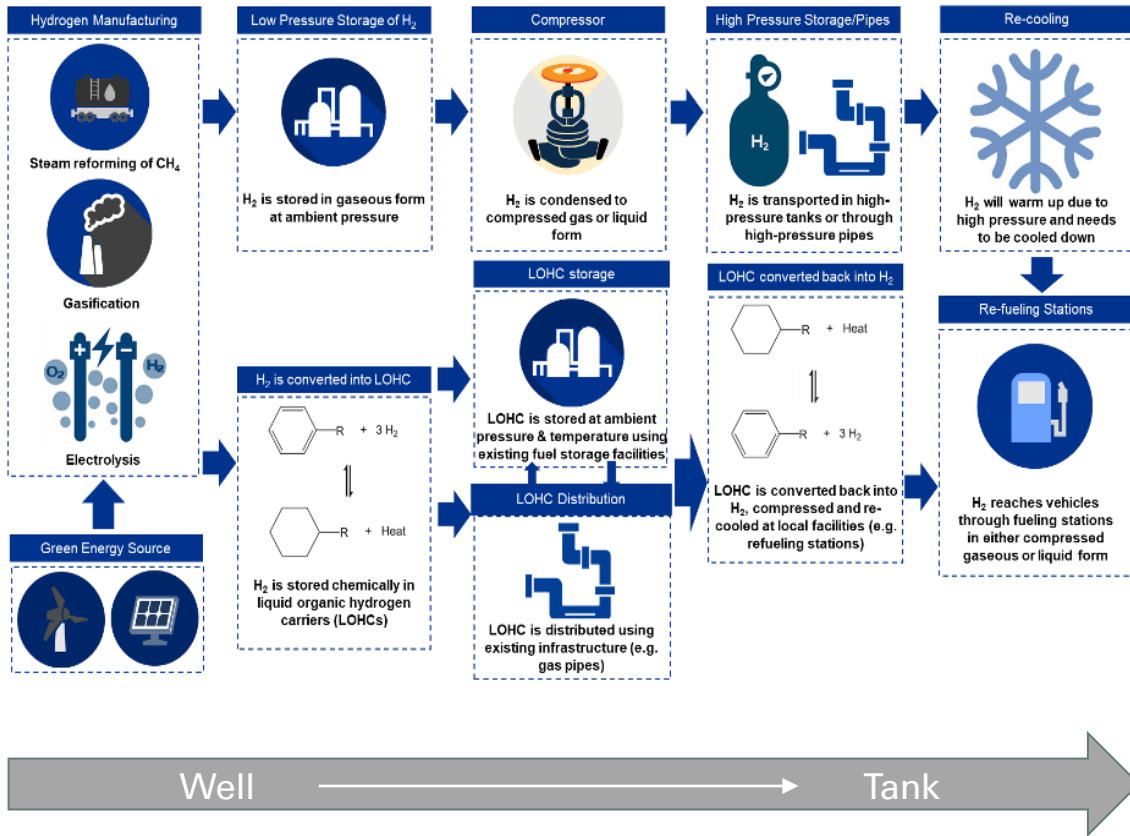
Hydrogen Manufacturing

Steam reforming of $CH_4$

Gasification

$O_2$ $H_2$

Electrolysis

Green Energy Source

Low Pressure Storage of $H_2$

$H_2$ is stored in gaseous form at ambient pressure

Compressor

$H_2$ is condensed to compressed gas or liquid form

High Pressure Storage/Pipes

$H_2$

$H_2$ is transported in high-pressure tanks or through high-pressure pipes

Re-cooling

$H_2$ will warm up due to high pressure and needs to be cooled down

Re-fueling Stations

$H_2$ reaches vehicles through fueling stations in either compressed gaseous or liquid form

$H_2$ is converted into LOHC

R + 3 $H_2$

R + Heat

$H_2$ is stored chemically in liquid organic hydrogen carriers (LOHCs)

LOHC storage

LOHC is stored at ambient pressure & temperature using existing fuel storage facilities

LOHC Distribution

LOHC is distributed using existing infrastructure (e.g. gas pipes)

LOHC converted back into $H_2$

R + Heat

R + 3 $H_2$

LOHC is converted back into $H_2$, compressed and re-cooled at local facilities (e.g. refueling stations)

Well

Tank